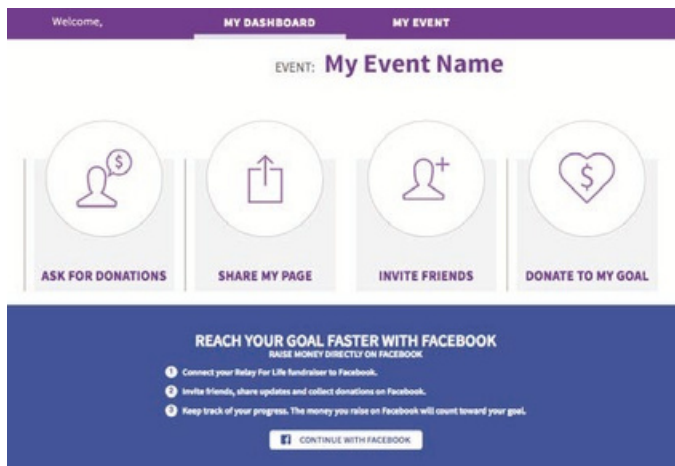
Welcome,

MY DASHBOARD

MY EVENT

EVENT: My Event Name

ASK FOR DONATIONS

SHARE MY PAGE

INVITE FRIENDS

DONATE TO MY GOAL

REACH YOUR GOAL FASTER WITH FACEBOOK

RAISE MONEY DIRECTLY ON FACEBOOK

1 Connect your Relay For Life fundraiser to Facebook.

2 Invite friends, share updates and collect donations on Facebook.

3 Keep track of your progress. The money you raise on Facebook will count toward your goal.

CONTINUE WITH FACEBOOK